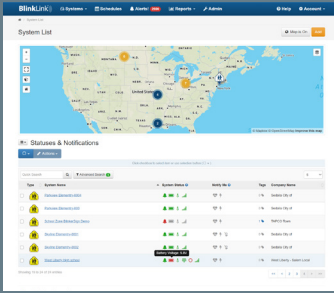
BlinkLink | Systems | Schedules | Alerts | Reports | Admin | Help | Account

System List

Map vs List | Add

Statuses & Notifications

Advanced Search

| Type | System Name | System Status | Notify Me | Tags | Company Name |
|---|---|---|---|---|---|
| | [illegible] | | | | Sedalia City of |
| | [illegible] | | | | Sedalia City of |
| | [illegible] | | | | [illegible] |
| | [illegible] | | | | Sedalia City of |
| | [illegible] | | | | Sedalia City of |
| | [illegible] | | | | Sedalia City of |
| | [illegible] | Battery Voltage: 6.8V | | | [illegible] |

Showing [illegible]